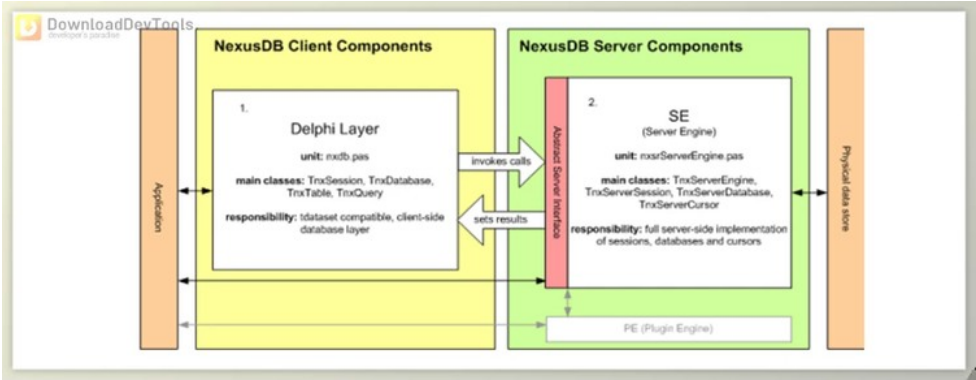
DownloadDevTools
developer's paradise

NexusDB Client Components

NexusDB Server Components

Application

1.

Delphi Layer

**unit:** nxdb.pas

**main classes:** TnxSession, TnxDatabase, TnxTable, TnxQuery

**responsibility:** tdataset compatible, client-side database layer

invokes calls

sets results

Abstract Server Interface

2.

SE

(Server Engine)

**unit:** nxsrServerEngine.pas

**main classes:** TnxServerEngine, TnxServerSession, TnxServerDatabase, TnxServerCursor

**responsibility:** full server-side implementation of sessions, databases and cursors

Physical data store

PE (Plugin Engine)